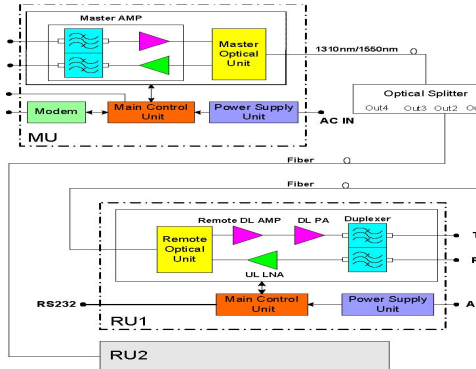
Master AMP

Master Optical Unit

1310nm/1550nm

Optical Splitter

Out4 Out3 Out2 O

Modem

Main Control Unit

Power Supply Unit

AC IN

MU

Fiber

Fiber

Remote DL AMP

DL PA

Duplexer

Remote Optical Unit

UL LNA

T

R

RS232

Main Control Unit

Power Supply Unit

A

RU1

RU2